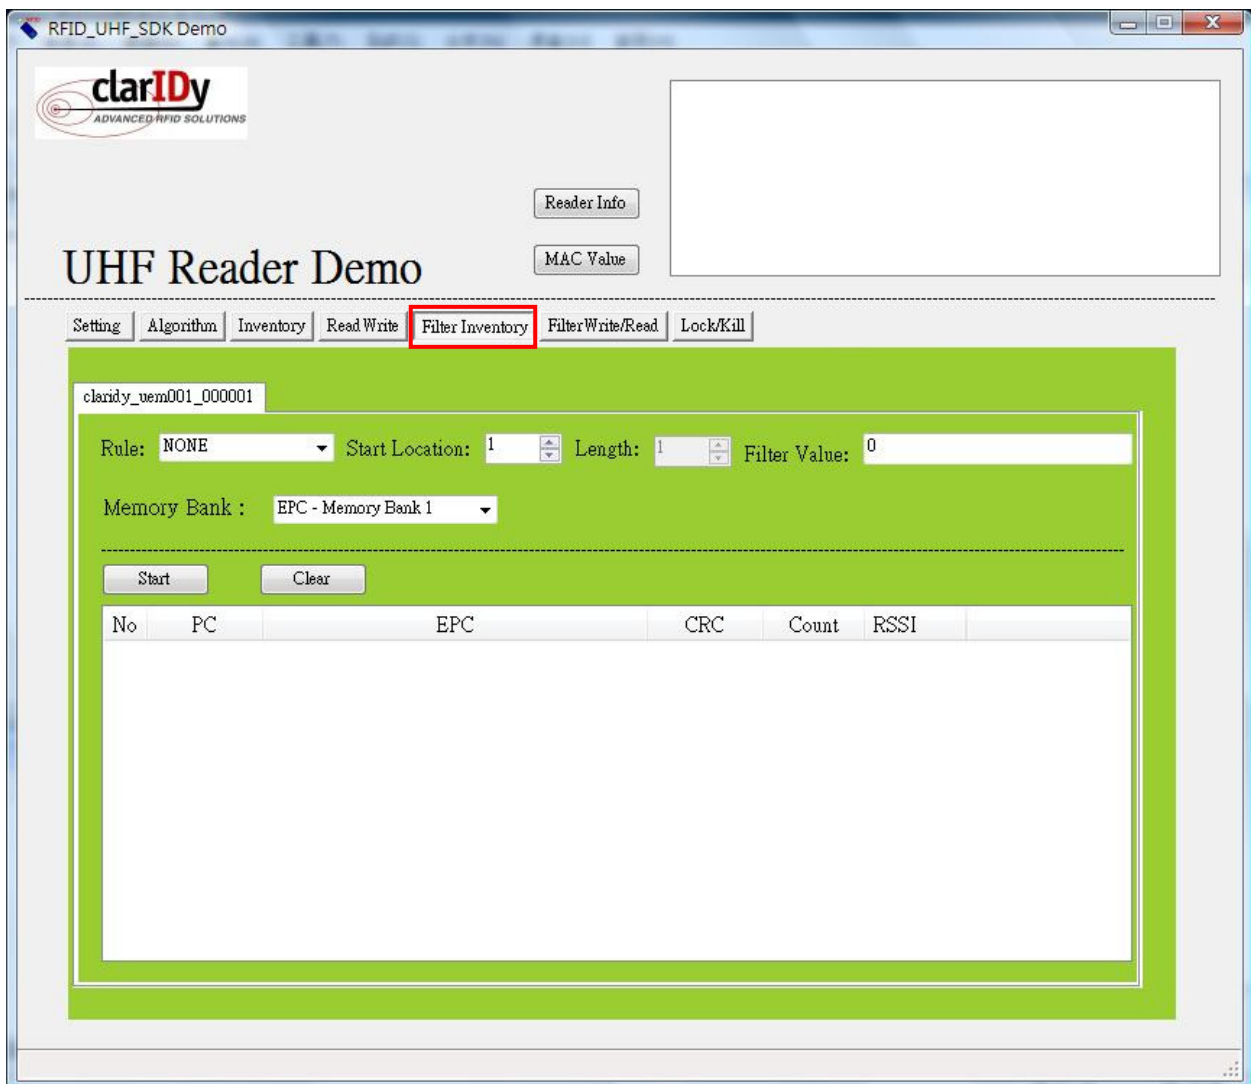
RFID_UHF_SDK Demo

clarIDy
ADVANCED RFID SOLUTIONS

Reader Info

MAC Value

UHF Reader Demo

Setting | Algorithm | Inventory | Read Write | Filter Inventory | Filter Write/Read | Lock/Kill

claridy_uem001_000001

Rule: NONE Start Location: 1 Length: 1 Filter Value: 0

Memory Bank : EPC - Memory Bank 1

Start Clear

| No | PC | EPC | CRC | Count | RSSI |
|---|---|---|---|---|---|